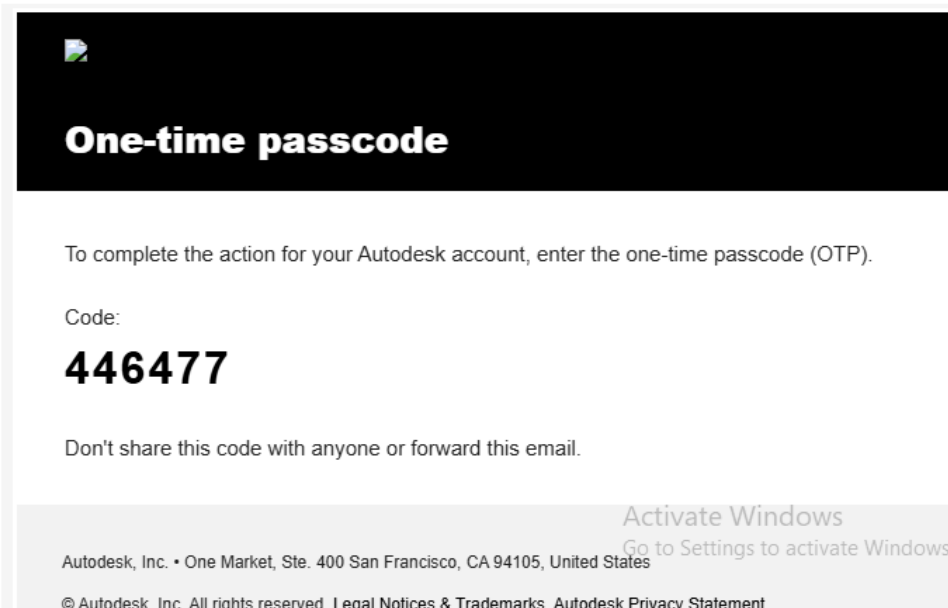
One-time passcode

To complete the action for your Autodesk account, enter the one-time passcode (OTP).

Code:

446477

Don't share this code with anyone or forward this email.

Activate Windows
Go to Settings to activate Windows

Autodesk, Inc. • One Market, Ste. 400 San Francisco, CA 94105, United States

© Autodesk, Inc. All rights reserved. Legal Notices & Trademarks Autodesk Privacy Statement